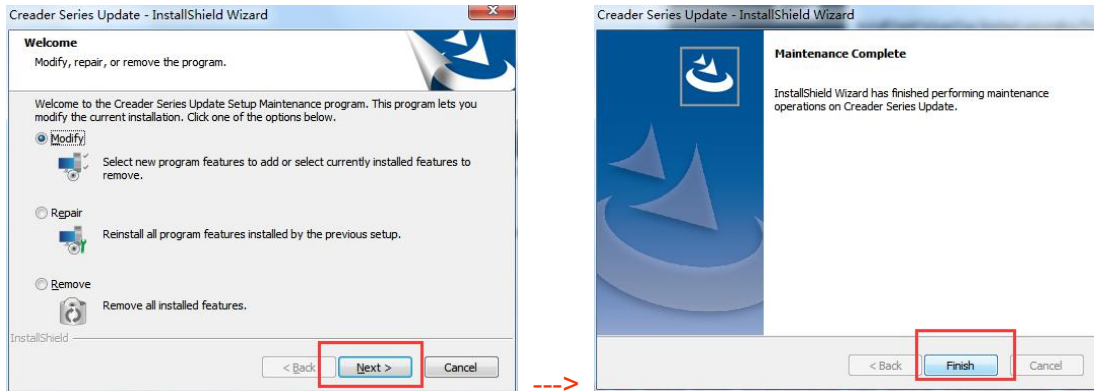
Creader Series Update - InstallShield Wizard

Welcome

Modify, repair, or remove the program.

Welcome to the Creader Series Update Setup Maintenance program. This program lets you modify the current installation. Click one of the options below.

Modify

Select new program features to add or select currently installed features to remove.

Repair

Reinstall all program features installed by the previous setup.

Remove

Remove all installed features.

InstallShield

< Back Next > Cancel

--->

Creader Series Update - InstallShield Wizard

Maintenance Complete

InstallShield Wizard has finished performing maintenance operations on Creader Series Update.

< Back Finish Cancel